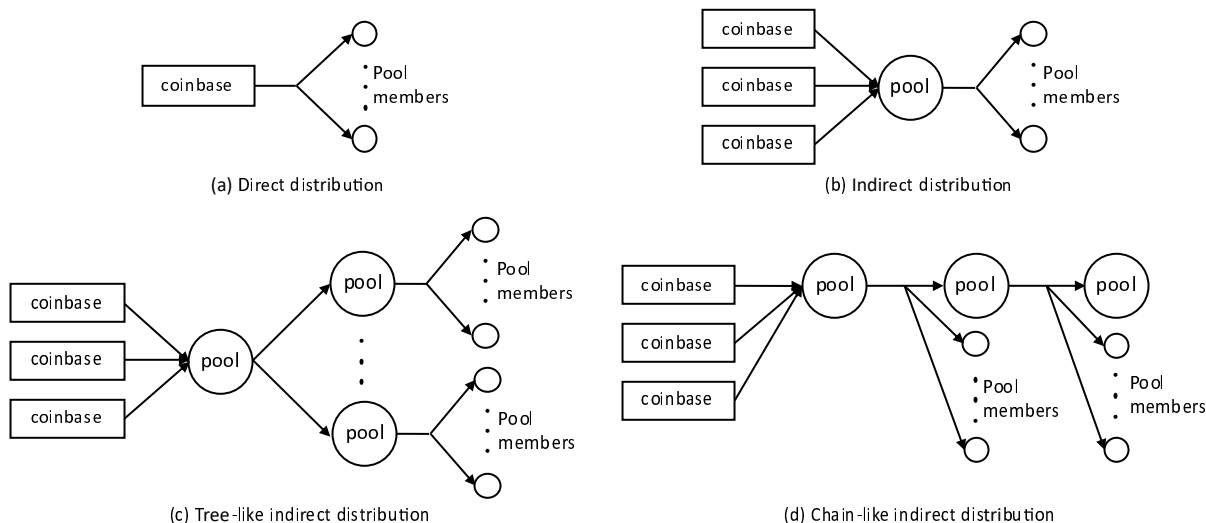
coinbase

Pool members

(a) Direct distribution

coinbase

coinbase

coinbase

pool

Pool members

(b) Indirect distribution

coinbase

coinbase

coinbase

pool

pool

Pool members

pool

Pool members

(c) Tree-like indirect distribution

coinbase

coinbase

coinbase

pool

pool

pool

Pool members

Pool members

(d) Chain-like indirect distribution